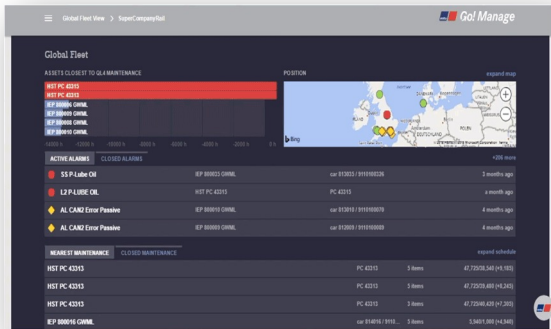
Global Fleet View > SuperCompanyRail

Go! Manage

Global Fleet

ASSETS CLOSEST TO QL4 MAINTENANCE

HST PC 43315
HST PC 43313
IEP 800016 GWML
IEP 800009 GWML
IEP 800008 GWML
IEP 800010 GWML

-25000 h -20000 h -15000 h -10000 h -5000 h 0 h 5000 h

POSITION

expand map

Bing

ACTIVE ALARMS CLOSED ALARMS

+206 more

SS P-Lube Oil | IEP 800023 GWML | car 813035 / 9110163326 | 3 months ago
L2 P-LUBE OIL | HST PC 43313 | PC 43313 | a month ago
AL CAN2 Error Passive | IEP 800010 GWML | car 813010 / 9110163078 | 4 months ago
AL CAN2 Error Passive | IEP 800009 GWML | car 812009 / 9110163069 | 4 months ago

NEAREST MAINTENANCE CLOSED MAINTENANCE

expand schedule

HST PC 43313 | PC 43313 | 3 items | 47,725/38,348 (+9,183)
HST PC 43313 | PC 43313 | 3 items | 47,725/39,480 (+8,243)
HST PC 43313 | PC 43313 | 3 items | 47,725/40,420 (+7,305)
IEP 800016 GWML | car 814016 / 9110... | 3 items | 3,340/1,000 (+4,340)